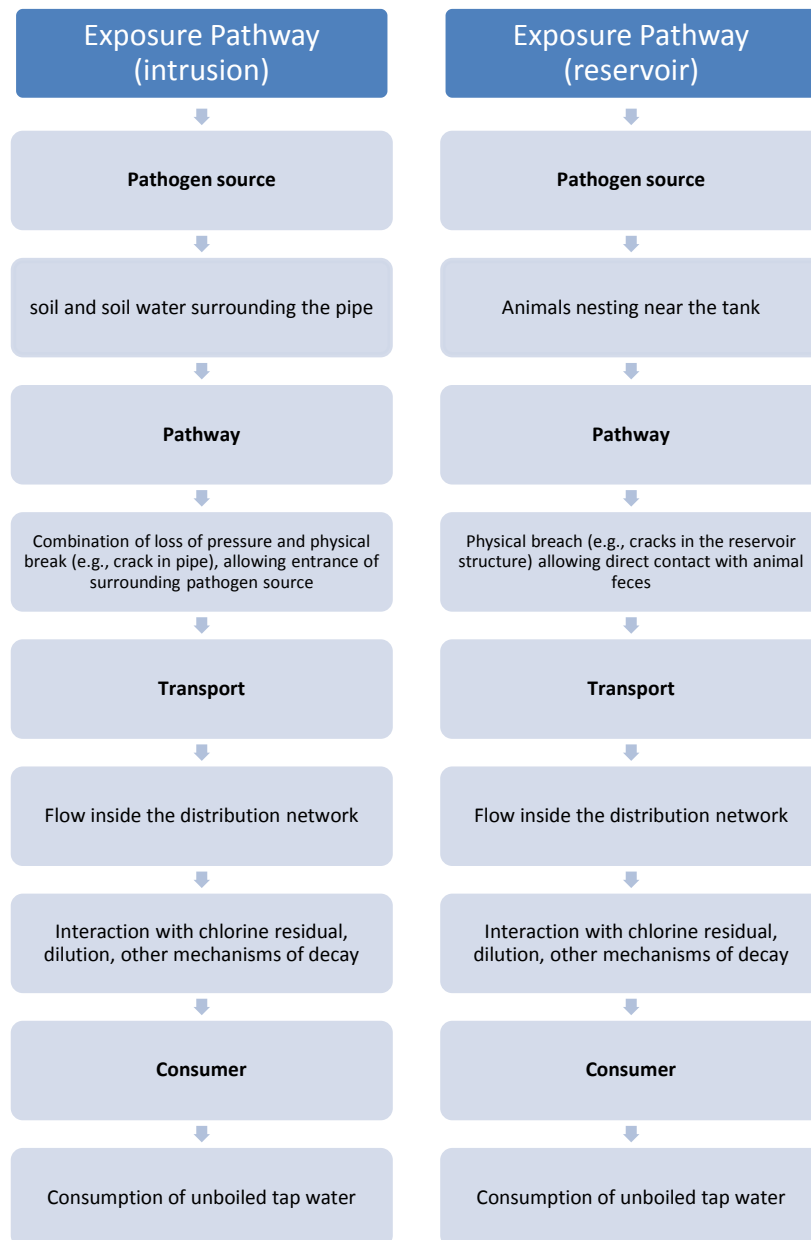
Exposure Pathway (intrusion)

Pathogen source

soil and soil water surrounding the pipe

Pathway

Combination of loss of pressure and physical break (e.g., crack in pipe), allowing entrance of surrounding pathogen source

Transport

Flow inside the distribution network

Interaction with chlorine residual, dilution, other mechanisms of decay

Consumer

Consumption of unboiled tap water

Exposure Pathway (reservoir)

Pathogen source

Animals nesting near the tank

Pathway

Physical breach (e.g., cracks in the reservoir structure) allowing direct contact with animal feces

Transport

Flow inside the distribution network

Interaction with chlorine residual, dilution, other mechanisms of decay

Consumer

Consumption of unboiled tap water